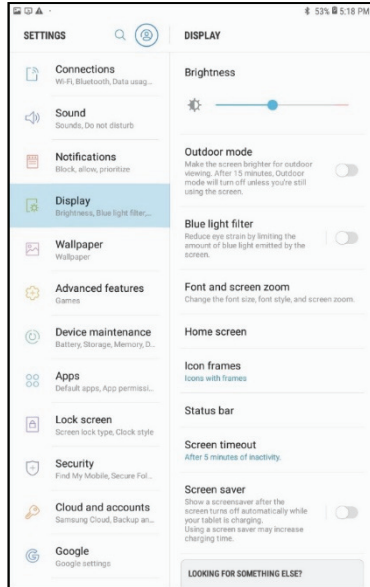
53% 5:18 PM

SETTINGS

Connections
Wi-Fi, Bluetooth, Data usag...

Sound
Sounds, Do not disturb

Notifications
Block, allow, prioritize

Display
Brightness, Blue light filter...

Wallpaper
Wallpaper

Advanced features
Games

Device maintenance
Battery, Storage, Memory, D...

Apps
Default apps, App permissi...

Lock screen
Screen lock type, Clock style

Security
Find My Mobile, Secure Fol...

Cloud and accounts
Samsung Cloud, Backup an...

Google
Google settings

DISPLAY

Brightness

Outdoor mode
Make the screen brighter for outdoor viewing. After 15 minutes, Outdoor mode will turn off unless you're still using the screen.

Blue light filter
Reduce eye strain by limiting the amount of blue light emitted by the screen.

Font and screen zoom
Change the font size, font style, and screen zoom.

Home screen

Icon frames
Icons with frames

Status bar

Screen timeout
After 5 minutes of inactivity.

Screen saver
Show a screensaver after the screen turns off automatically while your tablet is charging. Using a screen saver may increase charging time.

LOOKING FOR SOMETHING ELSE?